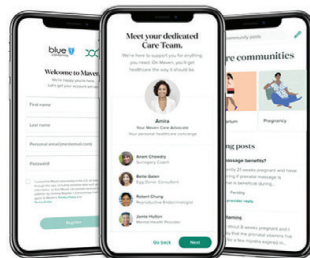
blue

Welcome to Maven

First name

Last name

Personal email

Password

Register

Meet your dedicated Care Team.

We're here to support you for anything you need. On Maven, you'll get healthcare the way it should be.

Amia
Your Maven Care Advocate
Your personal healthcare concierge

Anam Chowdry
Surrogacy Coach

Belle Baker
Egg Donor Consultant

Robert Chung
Reproductive Endocrinologist

Jamie Hutton
Mental Health Provider

Go back

Next

community posts

re communities

Pregnancy

ting posts

message benefits?

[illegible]

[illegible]